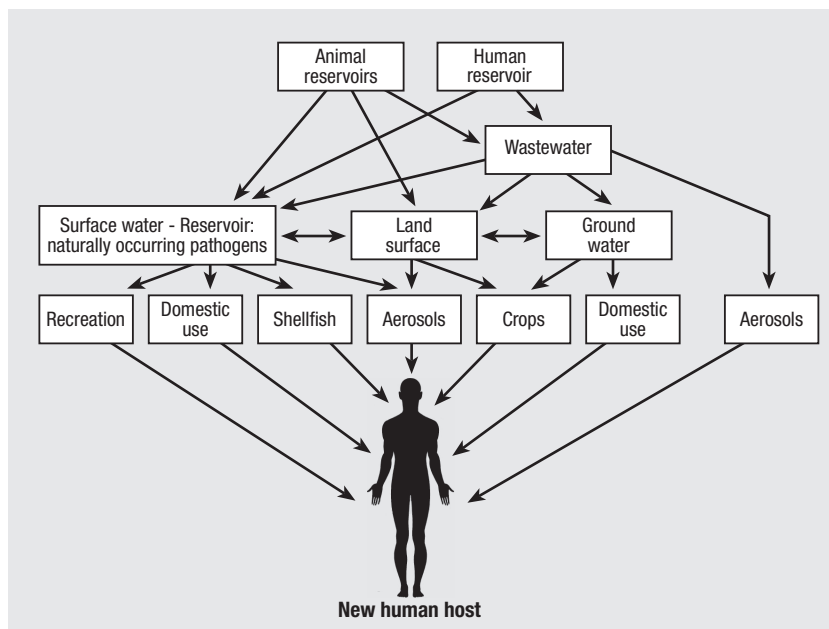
Animal reservoirs

Human reservoir

Wastewater

Surface water - Reservoir: naturally occurring pathogens

Land surface

Ground water

Recreation

Domestic use

Shellfish

Aerosols

Crops

Domestic use

Aerosols

New human host